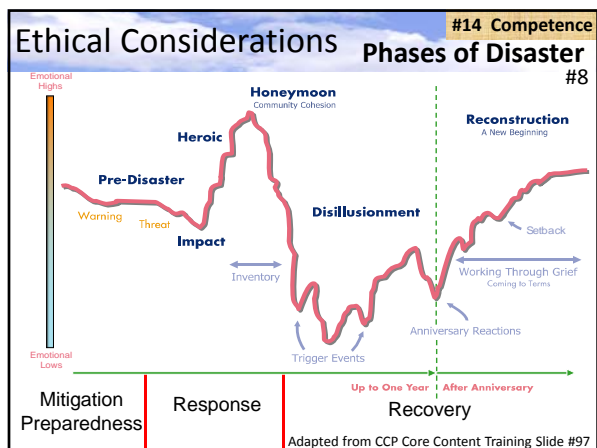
Ethical Considerations

#14 Competence

Phases of Disaster

#8

Emotional Highs

Honeymoon
Community Cohesion

Heroic

Reconstruction
A New Beginning

Pre-Disaster

Warning

Threat

Impact

Disillusionment

Inventory

Setback

Working Through Grief
Coming to Terms

Anniversary Reactions

Trigger Events

Emotional Lows

Up to One Year

After Anniversary

Mitigation Preparedness

Response

Recovery

Adapted from CCP Core Content Training Slide #97